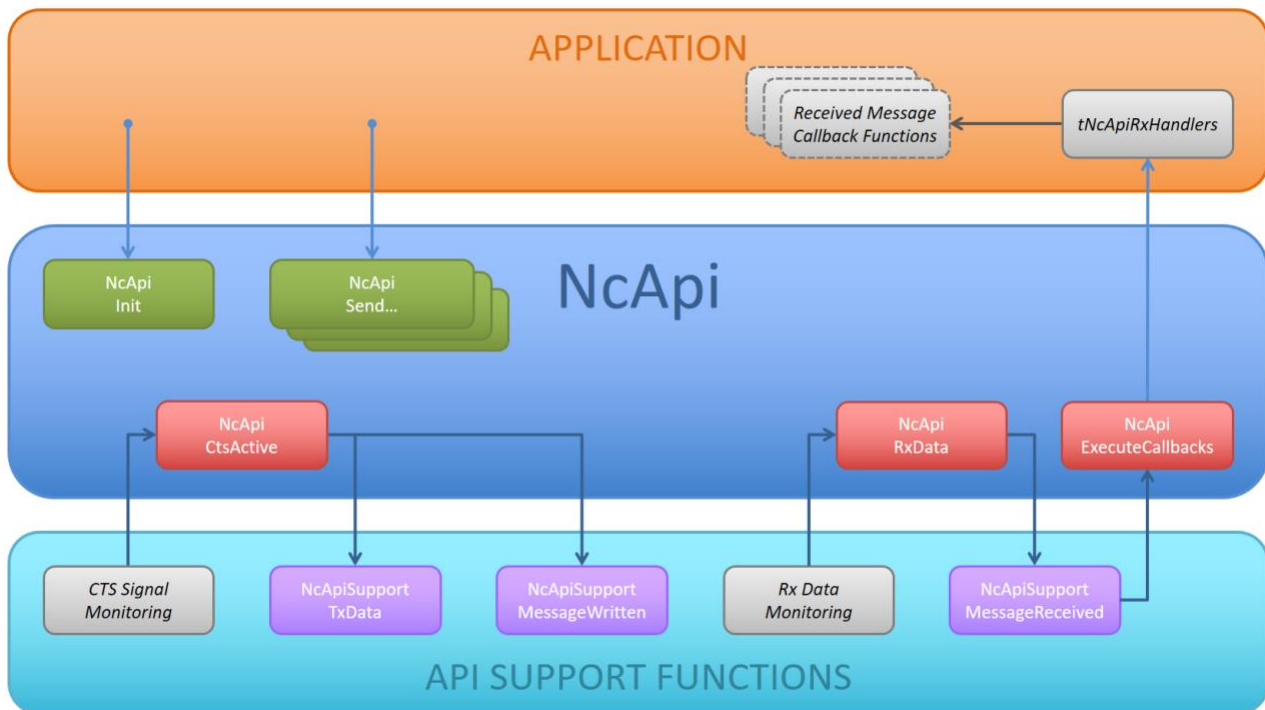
APPLICATION

Received Message Callback Functions

tNcApiRxHandlers

NcApi Init

NcApi Send...

NcApi

NcApi CtsActive

NcApi RxData

NcApi ExecuteCallbacks

CTS Signal Monitoring

NcApiSupport TxData

NcApiSupport MessageWritten

Rx Data Monitoring

NcApiSupport MessageReceived

API SUPPORT FUNCTIONS